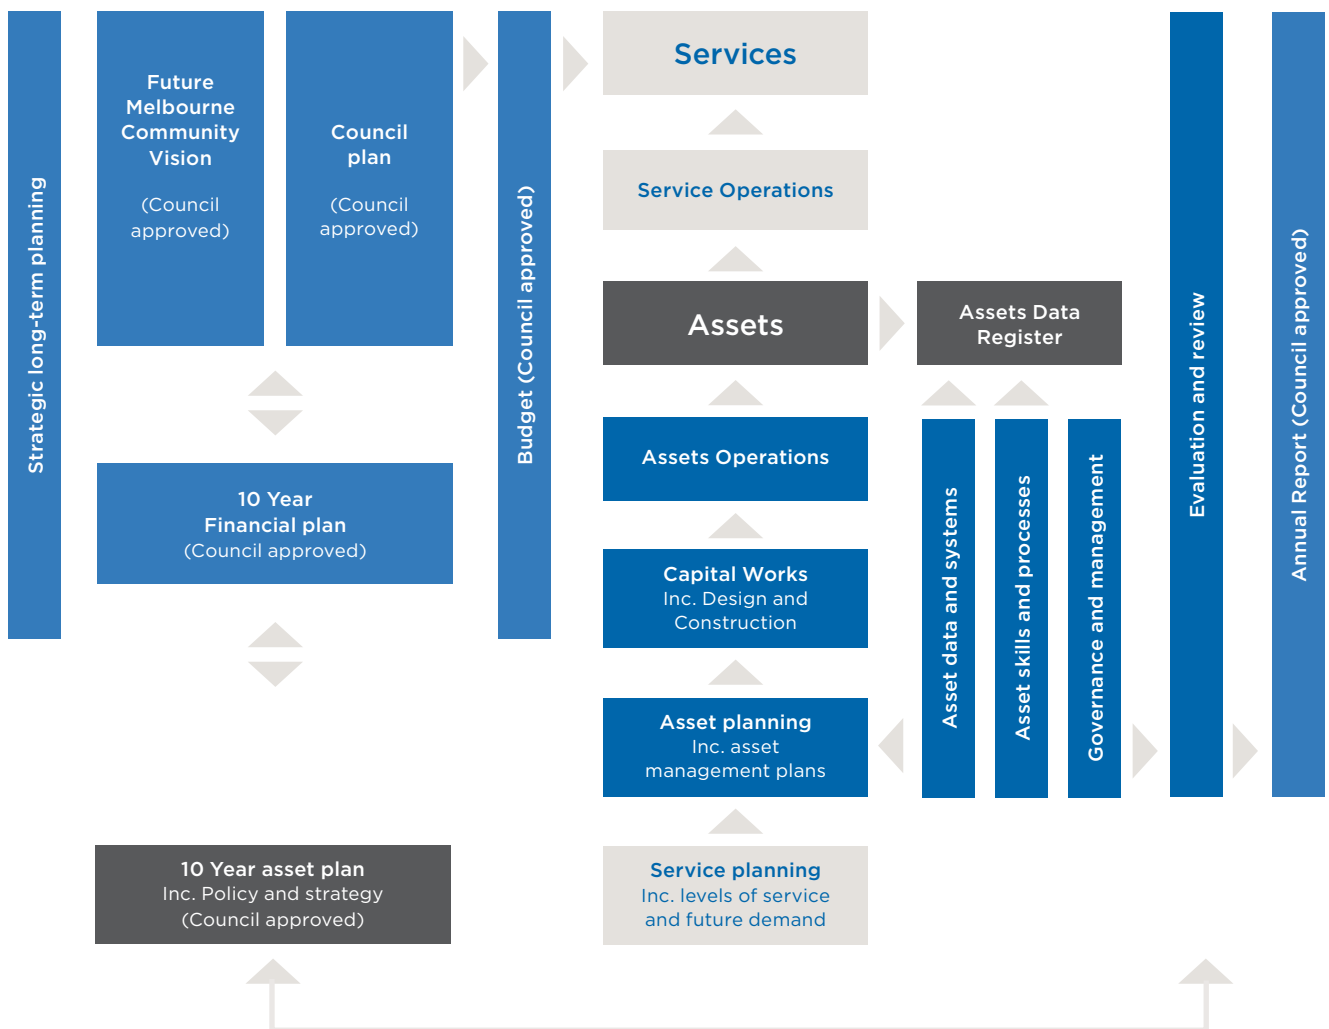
Strategic long-term planning

Future Melbourne Community Vision

(Council approved)

Council plan

(Council approved)

10 Year Financial plan
(Council approved)

10 Year asset plan
Inc. Policy and strategy
(Council approved)

Budget (Council approved)

Services

Service Operations

Assets

Assets Operations

Capital Works
Inc. Design and Construction

Asset planning
Inc. asset management plans

Service planning
Inc. levels of service and future demand

Assets Data Register

Asset data and systems

Asset skills and processes

Governance and management

Evaluation and review

Annual Report (Council approved)